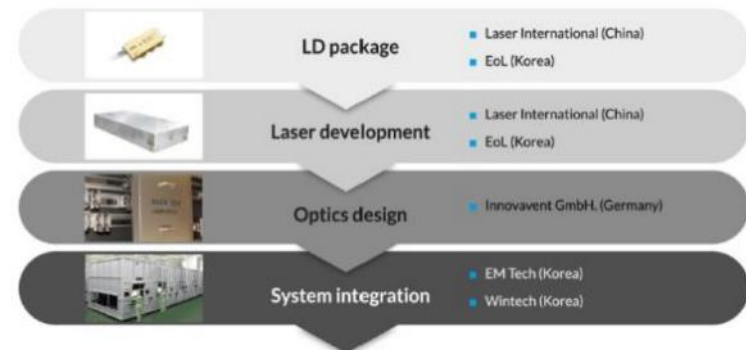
LD package

Laser International (China)
EoL (Korea)

Laser development

Laser International (China)
EoL (Korea)

Optics design

Innovavent GmbH. (Germany)

System integration

EM Tech (Korea)
Wintech (Korea)